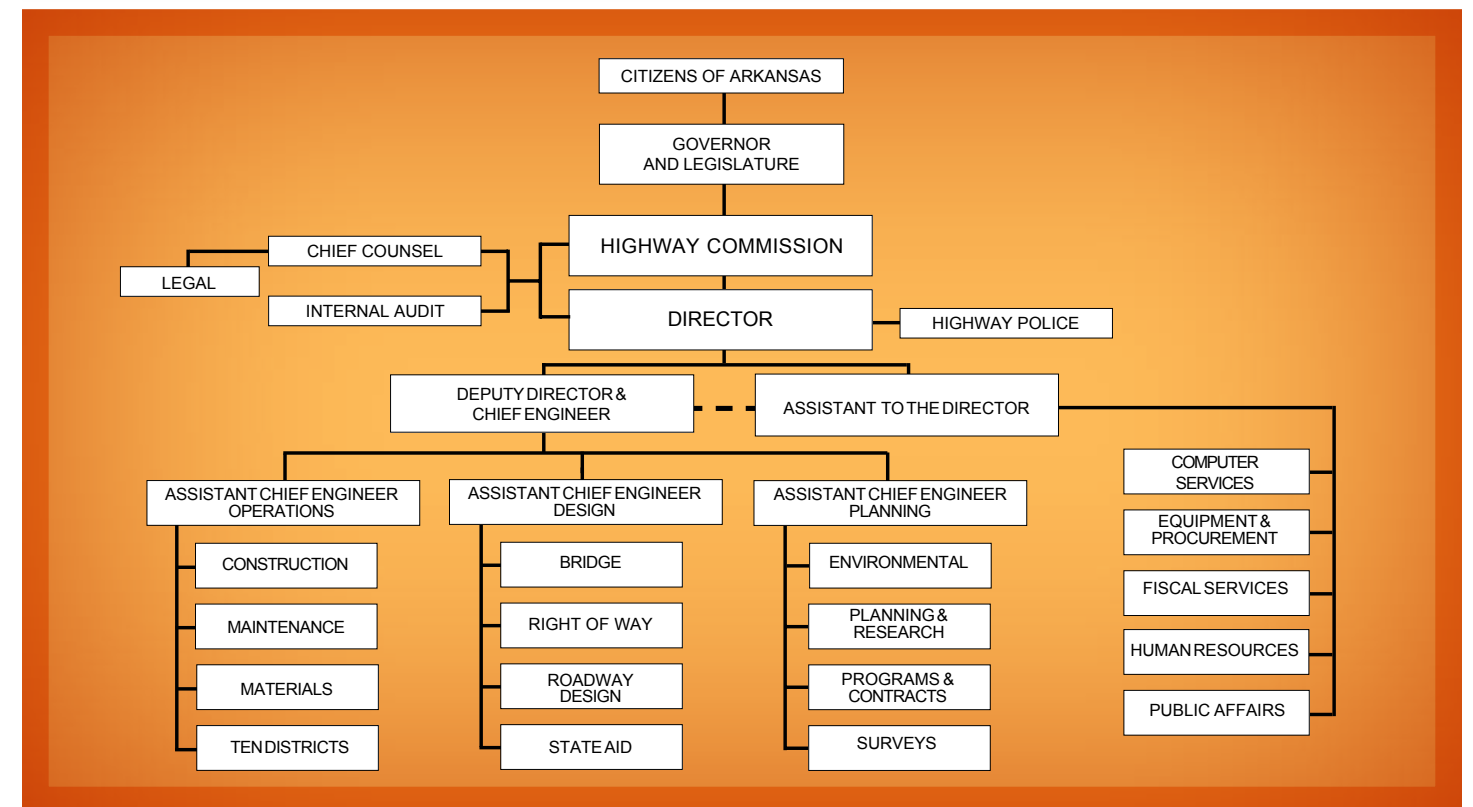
CITIZENS OF ARKANSAS

GOVERNOR
AND LEGISLATURE

CHIEF COUNSEL

LEGAL

INTERNAL AUDIT

HIGHWAY COMMISSION

DIRECTOR

HIGHWAY POLICE

DEPUTY DIRECTOR &
CHIEF ENGINEER

ASSISTANT TO THE DIRECTOR

ASSISTANT CHIEF ENGINEER
OPERATIONS

CONSTRUCTION

MAINTENANCE

MATERIALS

TEN DISTRICTS

ASSISTANT CHIEF ENGINEER
DESIGN

BRIDGE

RIGHT OF WAY

ROADWAY
DESIGN

STATE AID

ASSISTANT CHIEF ENGINEER
PLANNING

ENVIRONMENTAL

PLANNING &
RESEARCH

PROGRAMS &
CONTRACTS

SURVEYS

COMPUTER
SERVICES

EQUIPMENT &
PROCUREMENT

FISCAL SERVICES

HUMAN RESOURCES

PUBLIC AFFAIRS